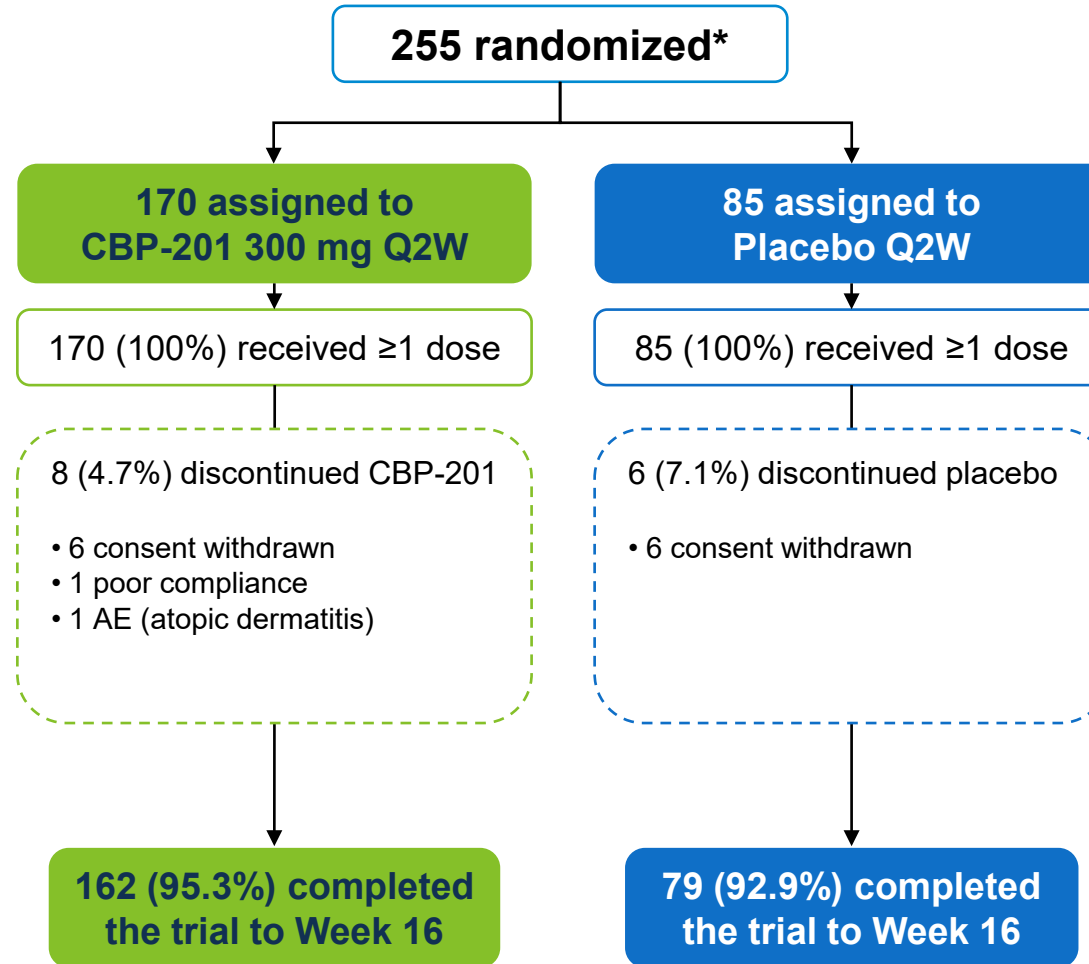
255 randomized*

170 assigned to CBP-201 300 mg Q2W

85 assigned to Placebo Q2W

170 (100%) received ≥1 dose

85 (100%) received ≥1 dose

8 (4.7%) discontinued CBP-201

• 6 consent withdrawn
• 1 poor compliance
• 1 AE (atopic dermatitis)

6 (7.1%) discontinued placebo

• 6 consent withdrawn

162 (95.3%) completed the trial to Week 16

79 (92.9%) completed the trial to Week 16